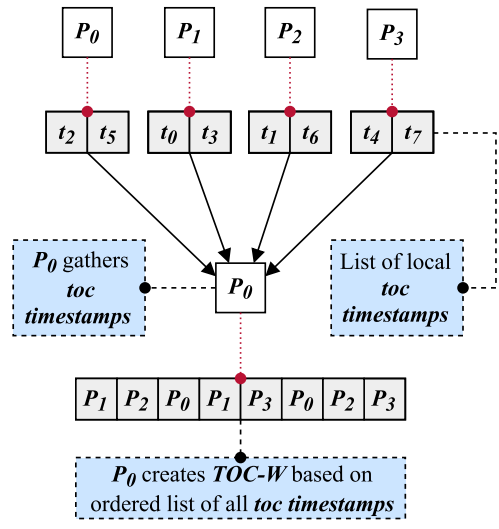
$P_0$ $P_1$ $P_2$ $P_3$

| $t_2$ | $t_5$ |
|---|---|

| $t_0$ | $t_3$ |
|---|---|

| $t_1$ | $t_6$ |
|---|---|

| $t_4$ | $t_7$ |
|---|---|

$P_0$ gathers ***toc timestamps***

$P_0$

List of local ***toc timestamps***

| $P_1$ | $P_2$ | $P_0$ | $P_1$ | $P_3$ | $P_0$ | $P_2$ | $P_3$ |
|---|---|---|---|---|---|---|---|

$P_0$ creates ***TOC-W*** based on ordered list of all ***toc timestamps***